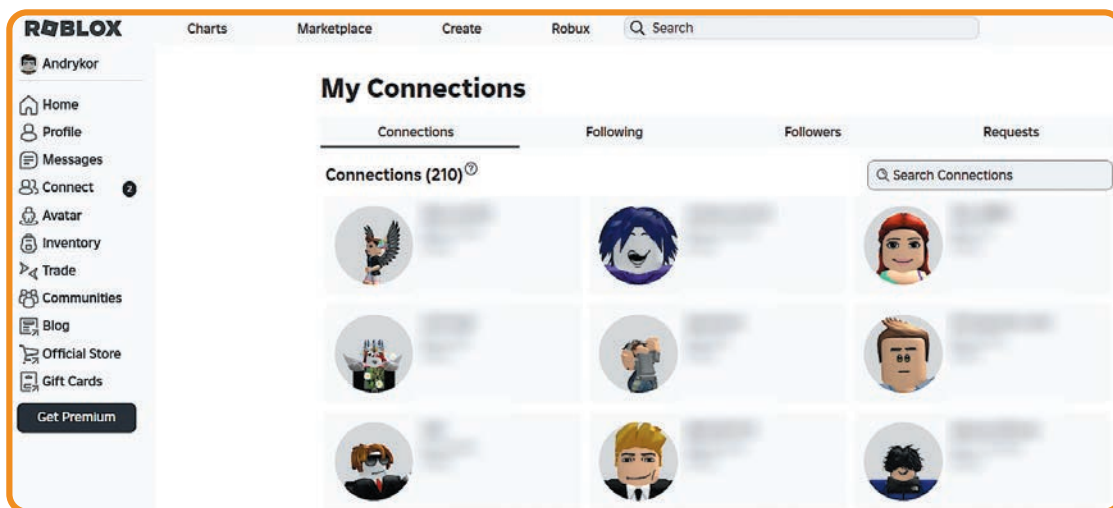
ROBLOX
Charts
Marketplace
Create
Robux
Search

Andrykor
Home
Profile
Messages
Connect 2
Avatar
Inventory
Trade
Communities
Blog
Official Store
Gift Cards
Get Premium

My Connections

Connections
Following
Followers
Requests

Connections (210)

Search Connections